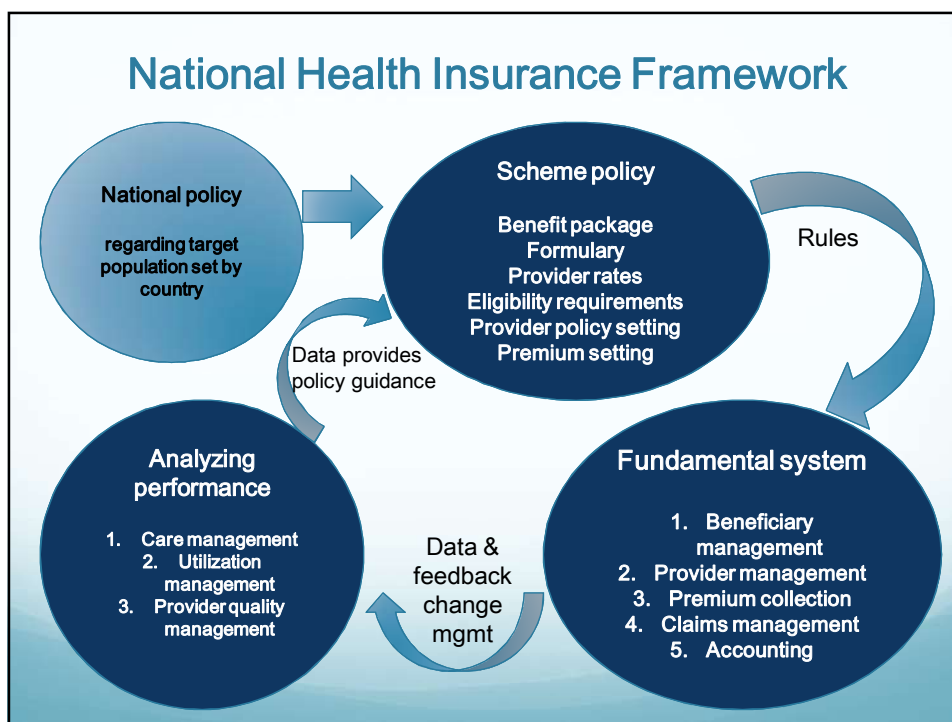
National Health Insurance Framework

National policy

regarding target population set by country

Scheme policy

Benefit package
Formulary
Provider rates
Eligibility requirements
Provider policy setting
Premium setting

Rules

Fundamental system

1. Beneficiary management
2. Provider management
3. Premium collection
4. Claims management
5. Accounting

Data & feedback change mgmt

Analyzing performance

1. Care management
2. Utilization management
3. Provider quality management

Data provides policy guidance